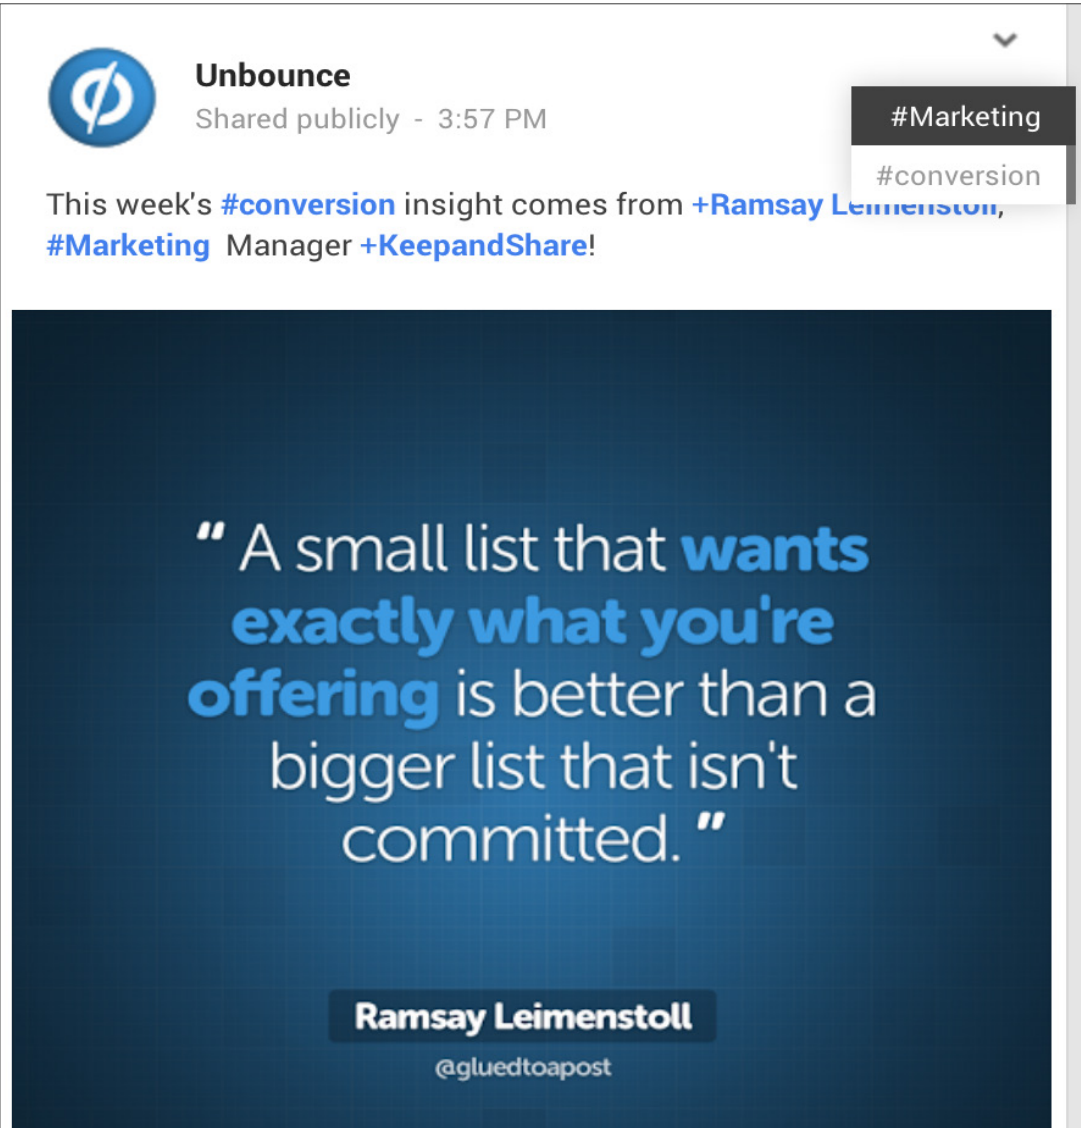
Unbounce
Shared publicly - 3:57 PM

#Marketing
#conversion

This week's #conversion insight comes from +Ramsay Le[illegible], #Marketing Manager +KeepandShare!

“A small list that wants exactly what you're offering is better than a bigger list that isn't committed.”

Ramsay Leimenstoll
@gluedtoapost